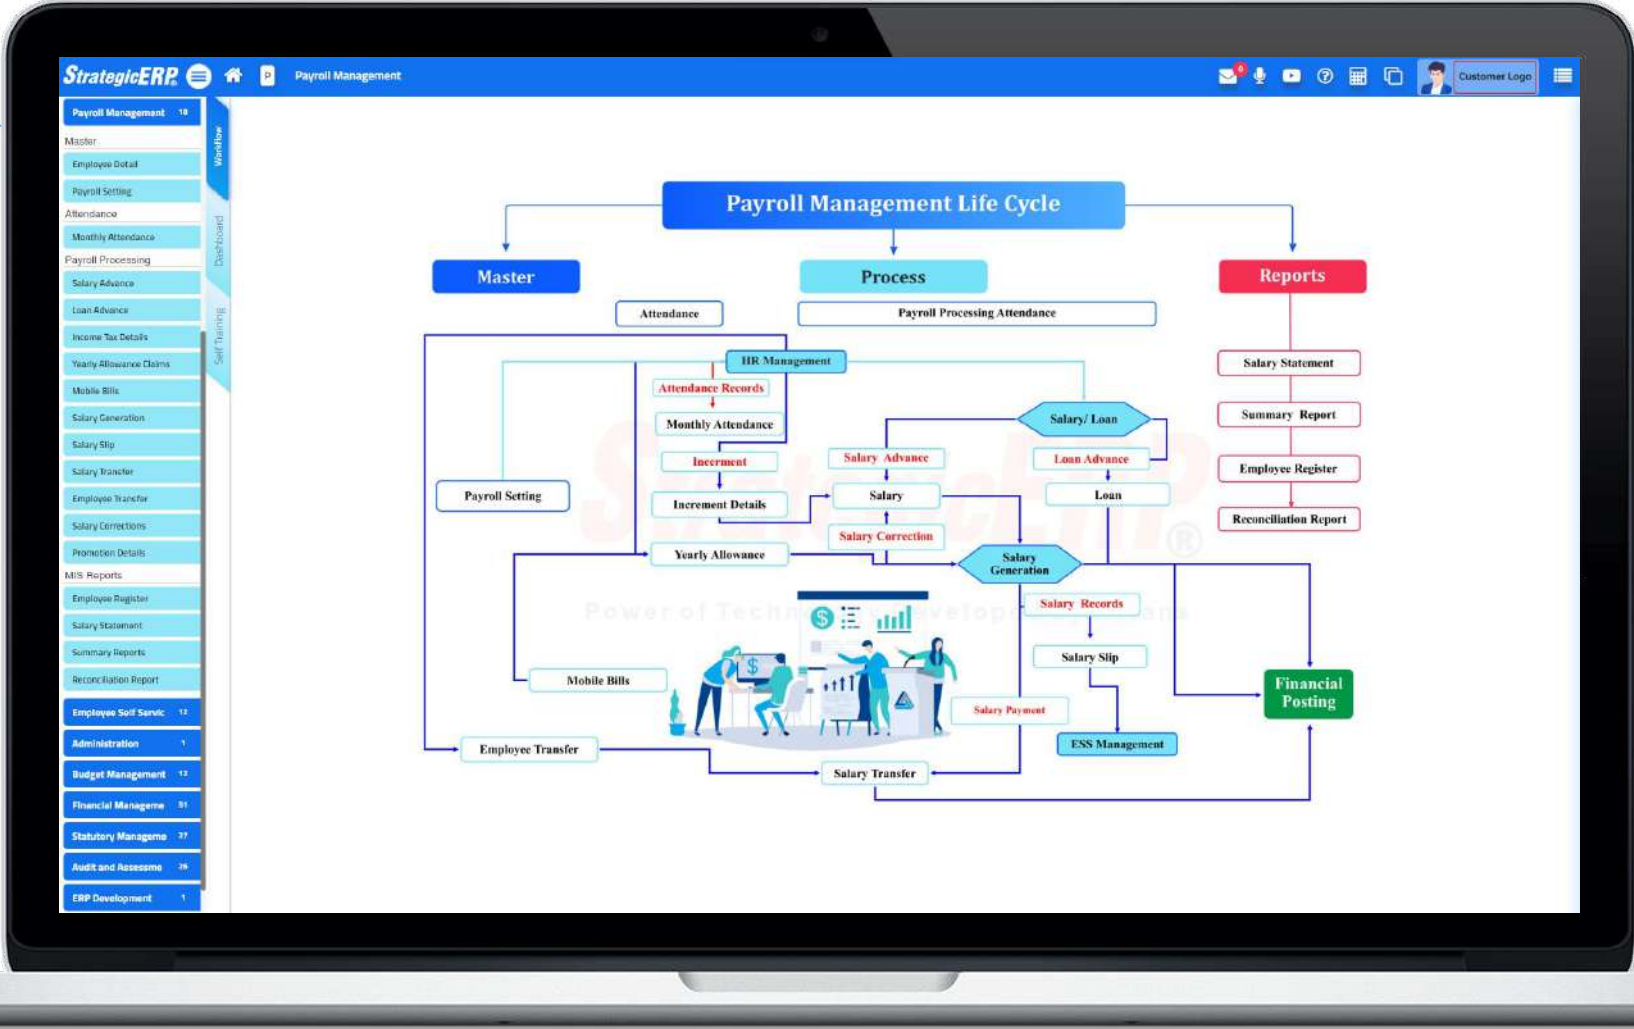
StrategicERP P Payroll Management

0 Customer Logo

Payroll Management 18
Master
Employee Detail
Payroll Setting
Attendance
Monthly Attendance
Payroll Processing
Salary Advance
Loan Advance
Income Tax Details
Yearly Allowance Claims
Mobile Bills
Salary Generation
Salary Slip
Salary Transfer
Employee Transfer
Salary Corrections
Promotion Details
MIS Reports
Employee Register
Salary Statement
Summary Reports
Reconciliation Report
Employee Self Servic 13
Administration 1
Budget Management 13
Financial Manageme 51
Statutory Manageme 37
Audit and Assessme 26
ERP Development 1

Workflow
Dashboard
Self Training

Payroll Management Life Cycle

Master
Process
Reports

Attendance
Payroll Processing Attendance
HR Management
Attendance Records
Monthly Attendance
Increment
Increment Details
Payroll Setting
Yearly Allowance
Salary/ Loan
Salary Advance
Loan Advance
Salary
Loan
Salary Correction
Salary Generation
Salary Records
Salary Slip
Salary Payment
ESS Management
Mobile Bills
Employee Transfer
Salary Transfer
Financial Posting
Salary Statement
Summary Report
Employee Register
Reconciliation Report

Power of Technology Development